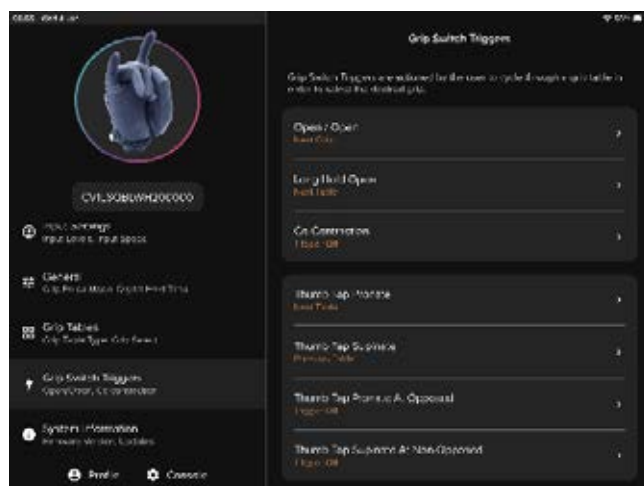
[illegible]

CVL30BUWH200000

Input Settings
Input Levels, Input Speeds

General
Grip Preset Mode, Grip Hold Time

Grip Tables
Grip Table Type, Grip Select

Grip Switch Triggers
Open/Open, Co-contraction

System Information
Firmware Version, Updates

Profile
Console

Grip Switch Triggers

Grip Switch Triggers are actioned by the user to cycle through a grip table in order to select the desired grip.

Open / Open
Next Grip

Long Hold Open
Next Table

Co-Contraction
Trigger Off

Thumb Tap Pronate
Next Table

Thumb Tap Supinate
Previous Table

Thumb Tap Pronate At Opposed
Trigger Off

Thumb Tap Supinate At Non-Opposed
Trigger Off